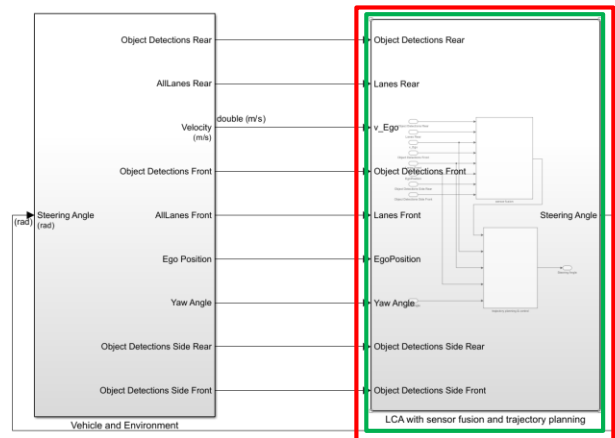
Object Detections Rear

AllLanes Rear

Velocity (m/s)

double (m/s)

Object Detections Front

(rad)

Steering Angle (rad)

AllLanes Front

Ego Position

Yaw Angle

Object Detections Side Rear

Object Detections Side Front

Vehicle and Environment

Object Detections Rear

Lanes Rear

v_Ego

Object Detections Front

Lanes Front

EgoPosition

Yaw Angle

Object Detections Side Rear

Object Detections Side Front

Steering Angle

LCA with sensor fusion and trajectory planning